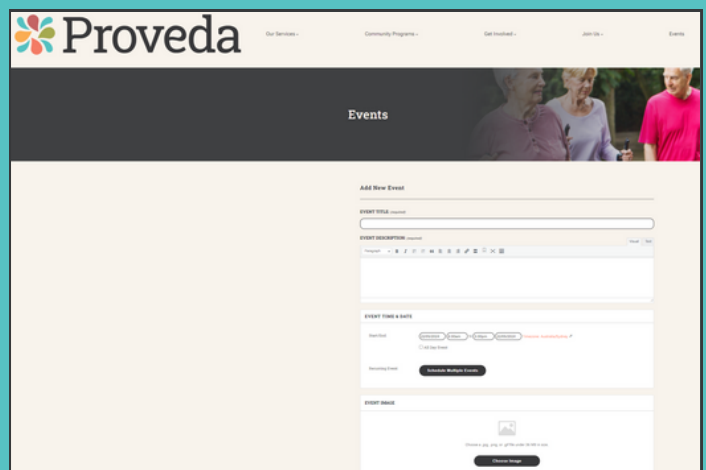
Proveda

Our Services
Community Programs
Get Involved
Join Us
Events

Events

Add New Event

EVENT TITLE required

EVENT DESCRIPTION required

Visual Text

Paragraph

EVENT TIME & DATE

Start/End

All Day Event

Recurring Events

Schedule Multiple Events

EVENT IMAGE

Choose a .jpg, .png, or .gif file under 1MB in size

Choose Image